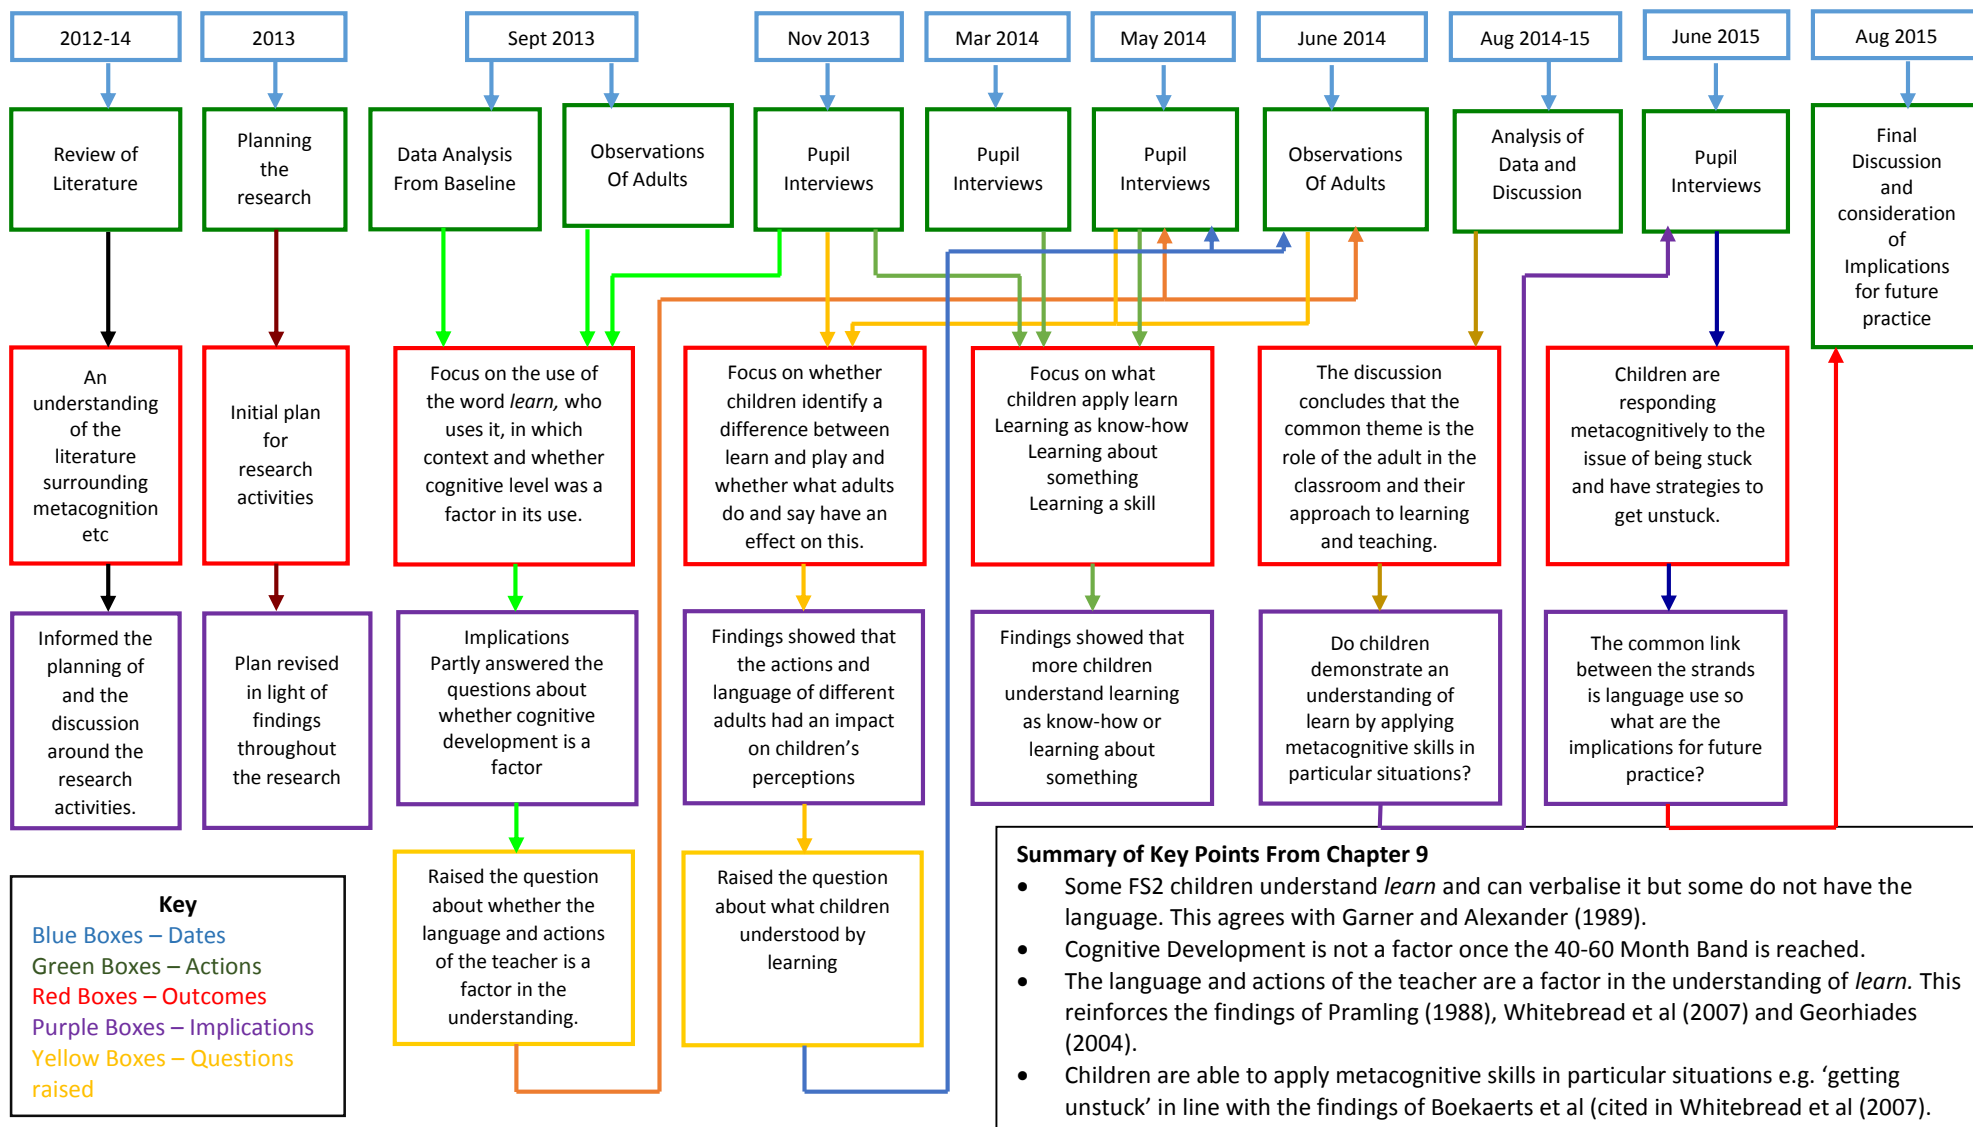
2012-14

Review of Literature

An understanding of the literature surrounding metacognition etc

Informed the planning of and the discussion around the research activities.

2013

Planning the research

Initial plan for research activities

Plan revised in light of findings throughout the research

Sept 2013

Data Analysis From Baseline

Observations Of Adults

Focus on the use of the word *learn,* who uses it, in which context and whether cognitive level was a factor in its use.

Implications Partly answered the questions about whether cognitive development is a factor

Raised the question about whether the language and actions of the teacher is a factor in the understanding.

Nov 2013

Pupil Interviews

Focus on whether children identify a difference between learn and play and whether what adults do and say have an effect on this.

Findings showed that the actions and language of different adults had an impact on children's perceptions

Raised the question about what children understood by learning

Mar 2014

Pupil Interviews

May 2014

Pupil Interviews

Focus on what children apply learn Learning as know-how Learning about something Learning a skill

Findings showed that more children understand learning as know-how or learning about something

June 2014

Observations Of Adults

Aug 2014-15

Analysis of Data and Discussion

The discussion concludes that the common theme is the role of the adult in the classroom and their approach to learning and teaching.

Do children demonstrate an understanding of learn by applying metacognitive skills in particular situations?

June 2015

Pupil Interviews

Children are responding metacognitively to the issue of being stuck and have strategies to get unstuck.

The common link between the strands is language use so what are the implications for future practice?

Aug 2015

Final Discussion and consideration of Implications for future practice

Key
Blue Boxes – Dates
Green Boxes – Actions
Red Boxes – Outcomes
Purple Boxes – Implications
Yellow Boxes – Questions raised

Summary of Key Points From Chapter 9
- Some FS2 children understand *learn* and can verbalise it but some do not have the language. This agrees with Garner and Alexander (1989).
- Cognitive Development is not a factor once the 40-60 Month Band is reached.
- The language and actions of the teacher are a factor in the understanding of *learn.* This reinforces the findings of Pramling (1988), Whitebread et al (2007) and Georhiades (2004).
- Children are able to apply metacognitive skills in particular situations e.g. 'getting unstuck' in line with the findings of Boekaerts et al (cited in Whitebread et al (2007).